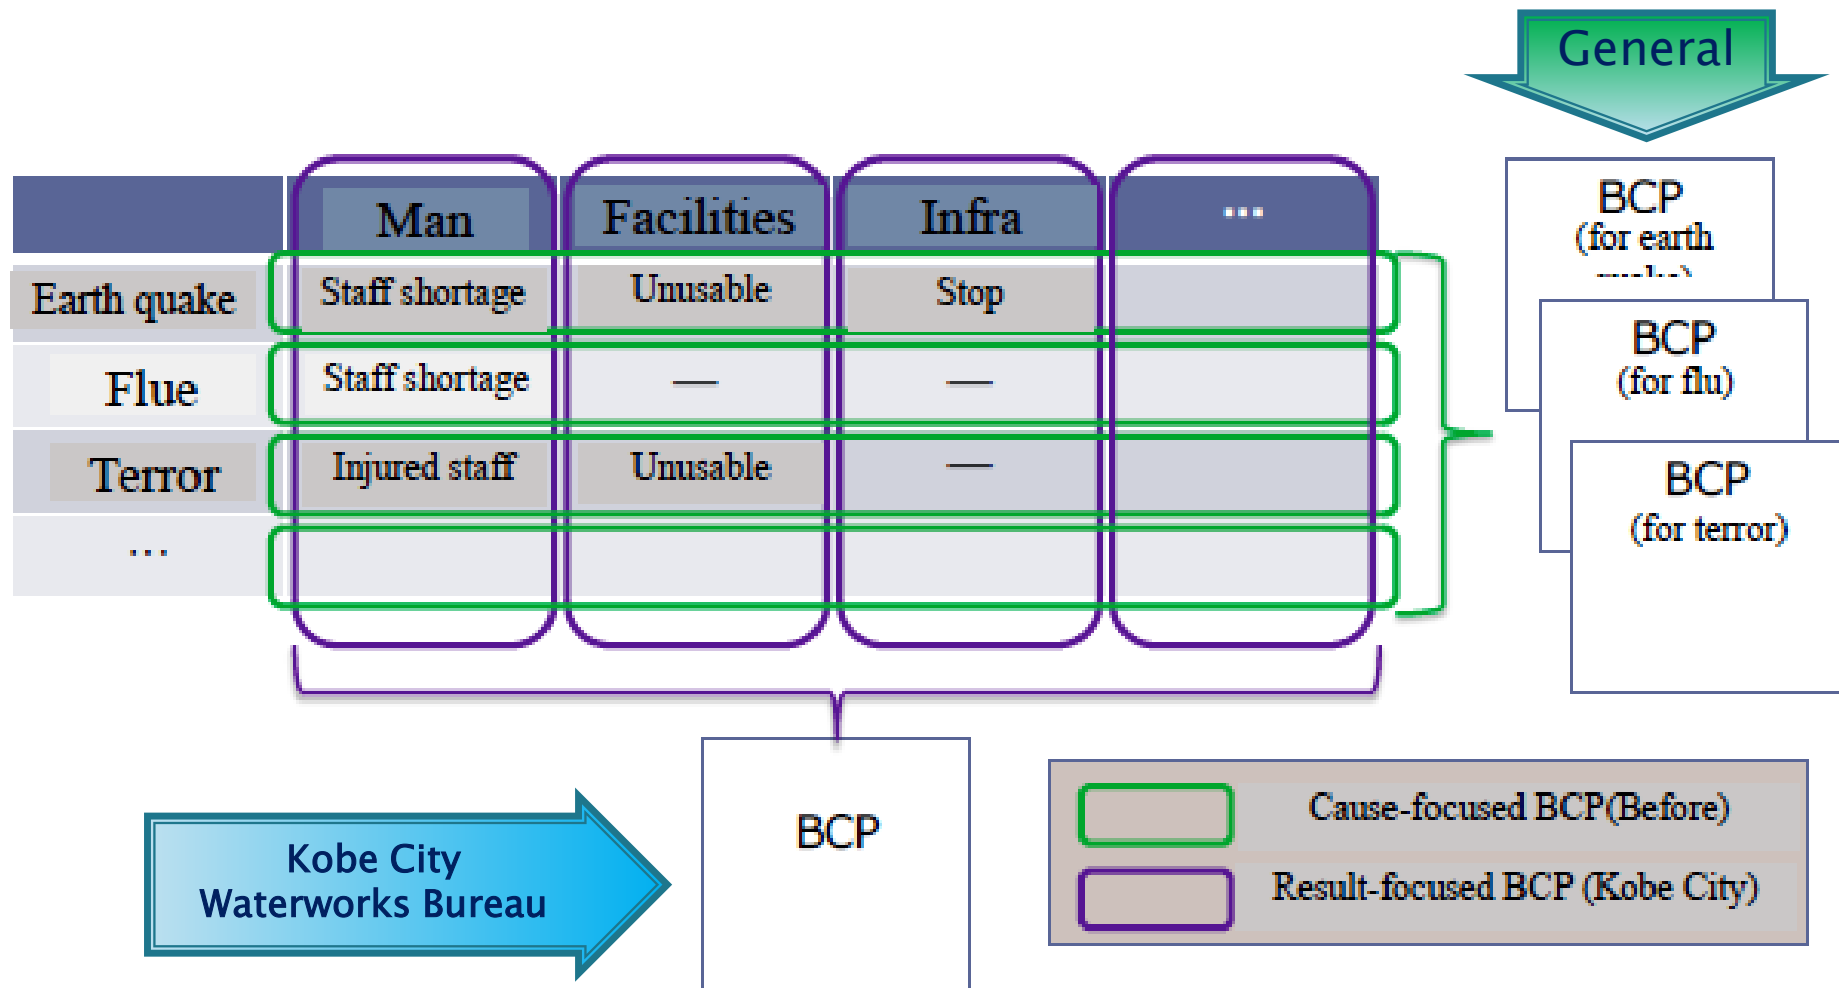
General

| | Man | Facilities | Infra | ··· |
|---|---|---|---|---|
| Earth quake | Staff shortage | Unusable | Stop | |
| Flue | Staff shortage | — | — | |
| Terror | Injured staff | Unusable | — | |
| ··· | | | | |

BCP
(for earth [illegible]

BCP
(for flu)

BCP
(for terror)

Kobe City
Waterworks Bureau

BCP

Cause-focused BCP(Before)

Result-focused BCP (Kobe City)